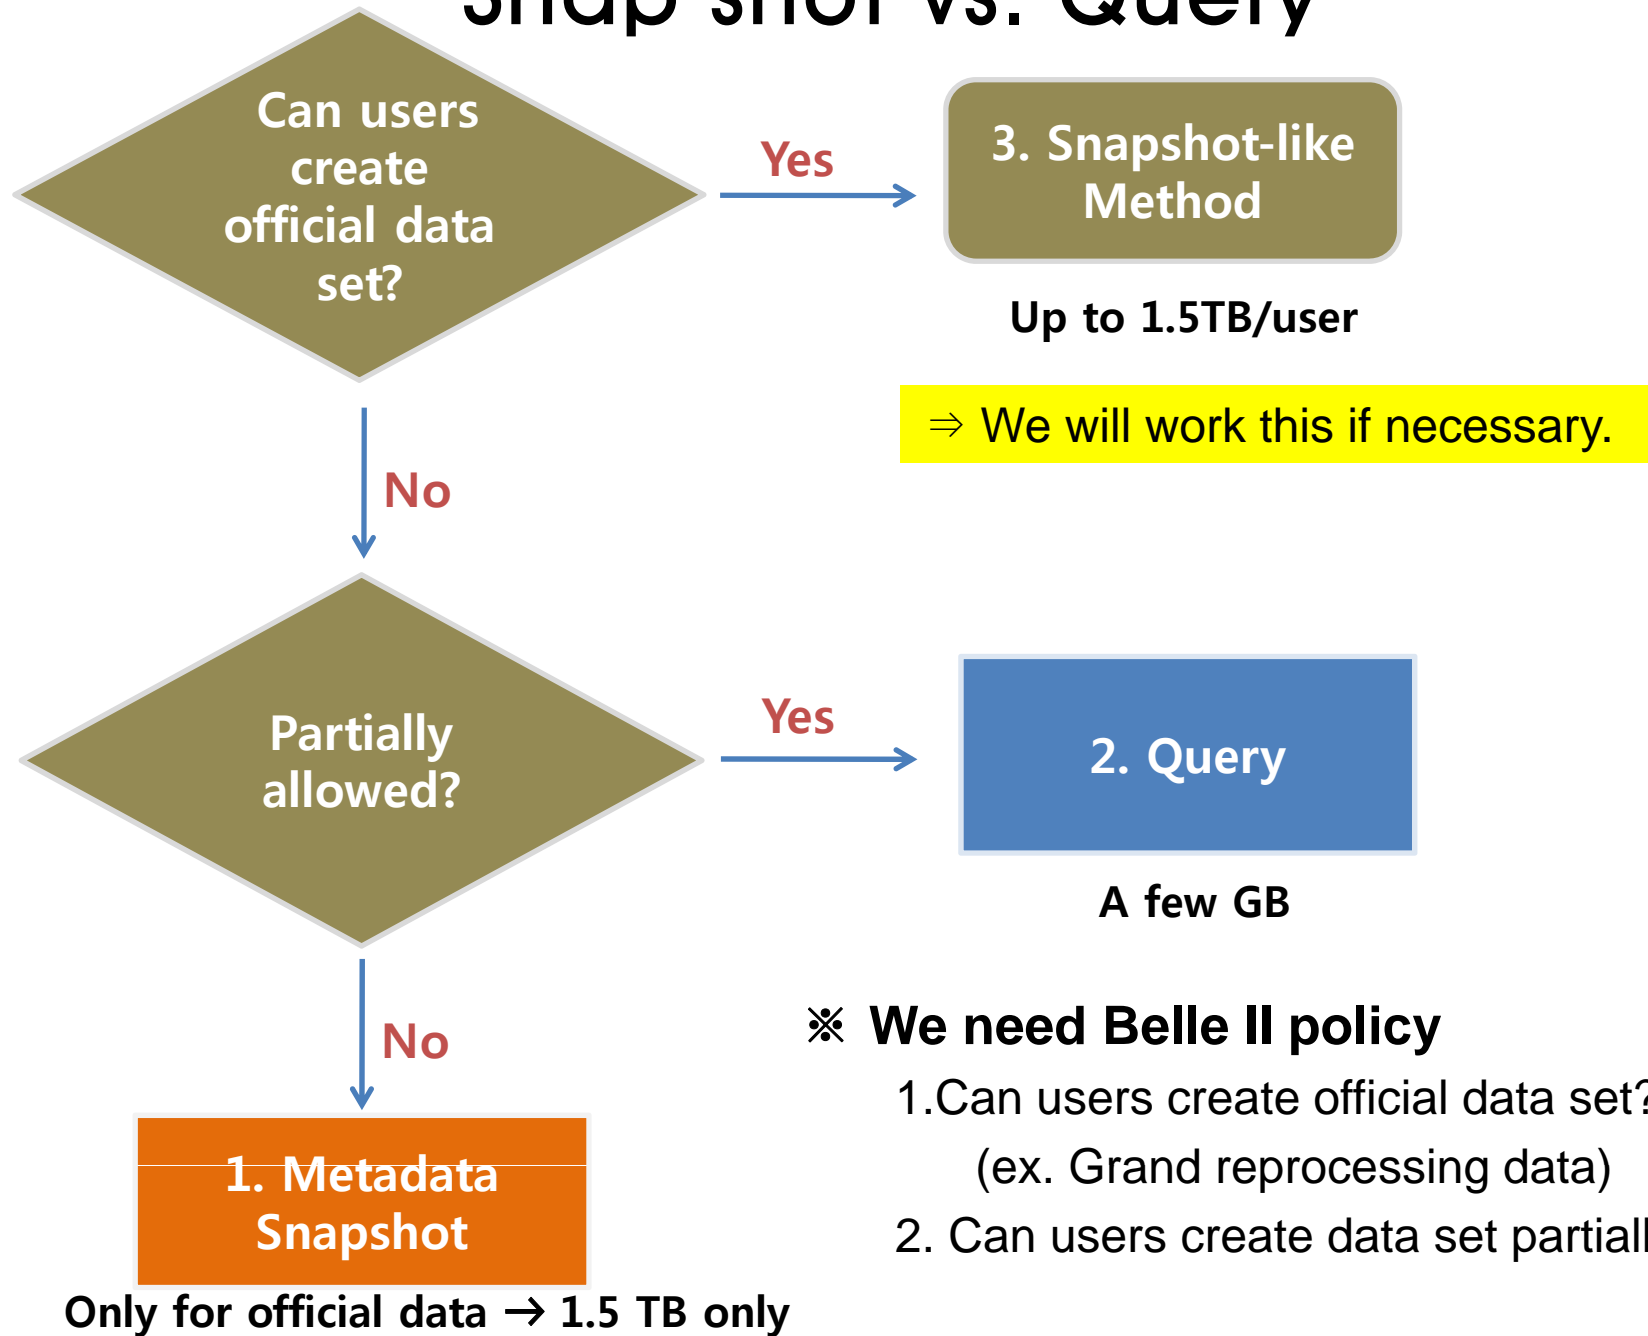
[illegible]

Can users create official data set?

Yes

3. Snapshot-like Method

Up to 1.5TB/user

⇒ We will work this if necessary.

No

Partially allowed?

Yes

2. Query

A few GB

※ We need Belle II policy

1.Can users create official data set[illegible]

(ex. Grand reprocessing data)

2. Can users create data set partiall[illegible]

No

1. Metadata Snapshot

Only for official data → 1.5 TB only